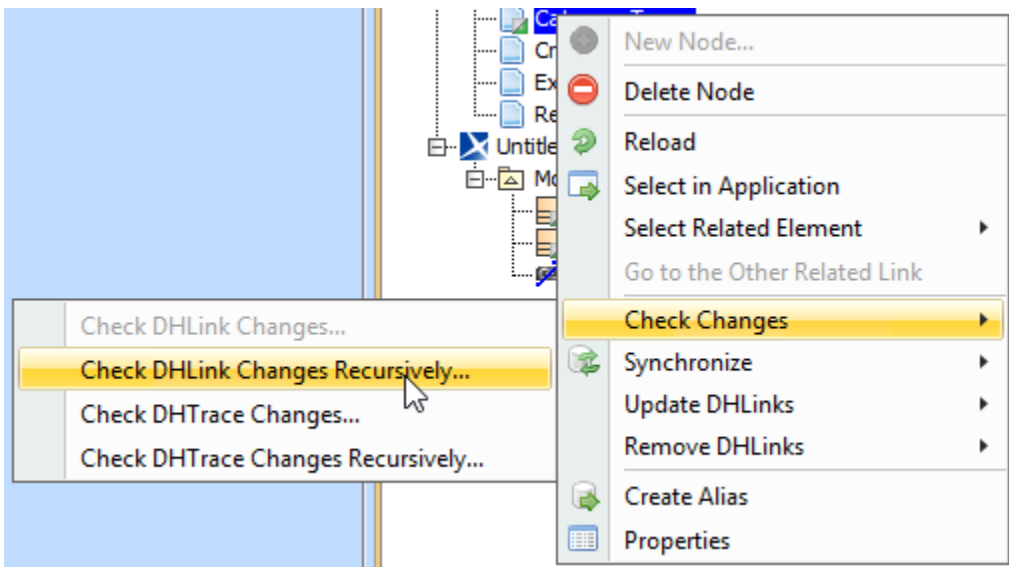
Ca
Cr
Ex
Re
Untitle
Mo

New Node...
Delete Node
Reload
Select in Application
Select Related Element
Go to the Other Related Link
Check Changes
Synchronize
Update DHLinks
Remove DHLinks
Create Alias
Properties

Check DHLink Changes...
Check DHLink Changes Recursively...
Check DHTrace Changes...
Check DHTrace Changes Recursively...